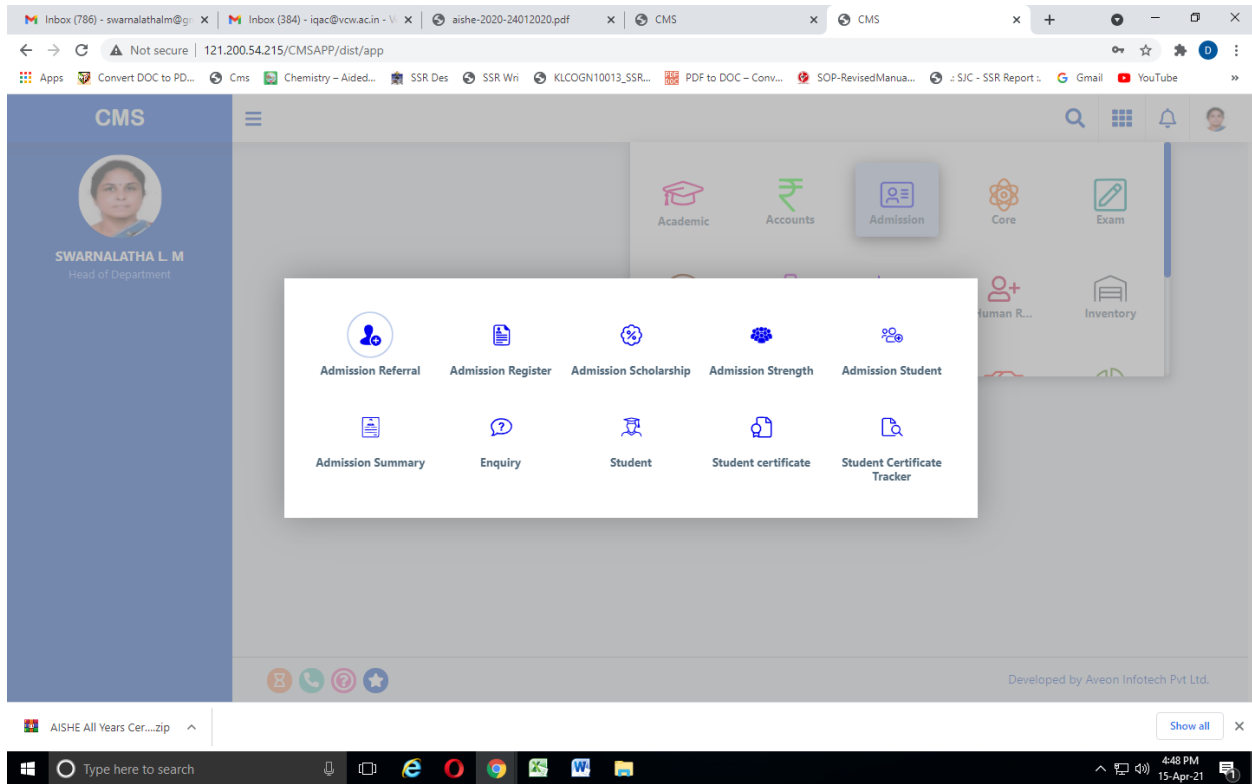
Inbox (786) - swarnalathalm@gr ×
Inbox (384) - iqac@vcw.ac.in - V ×
aishe-2020-24012020.pdf ×
CMS ×
CMS ×
+

Not secure | 121.200.54.215/CMSAPP/dist/app

Apps  Convert DOC to PD...  Cms  Chemistry – Aided...  SSR Des  SSR Wri  KLCOGN10013_SSR...  PDF to DOC – Conv...  SOP-RevisedManua...  : SJC - SSR Report :  Gmail  YouTube  »

CMS

SWARNALATHA L. M
Head of Department

Academic
Accounts
Admission
Core
Exam
Human R...
Inventory

Admission Referral
Admission Register
Admission Scholarship
Admission Strength
Admission Student
Admission Summary
Enquiry
Student
Student certificate
Student Certificate Tracker

Developed by Aveon Infotech Pvt Ltd.

AISHE All Years Cer....zip ^
Show all ×

Type here to search
4:48 PM
15-Apr-21